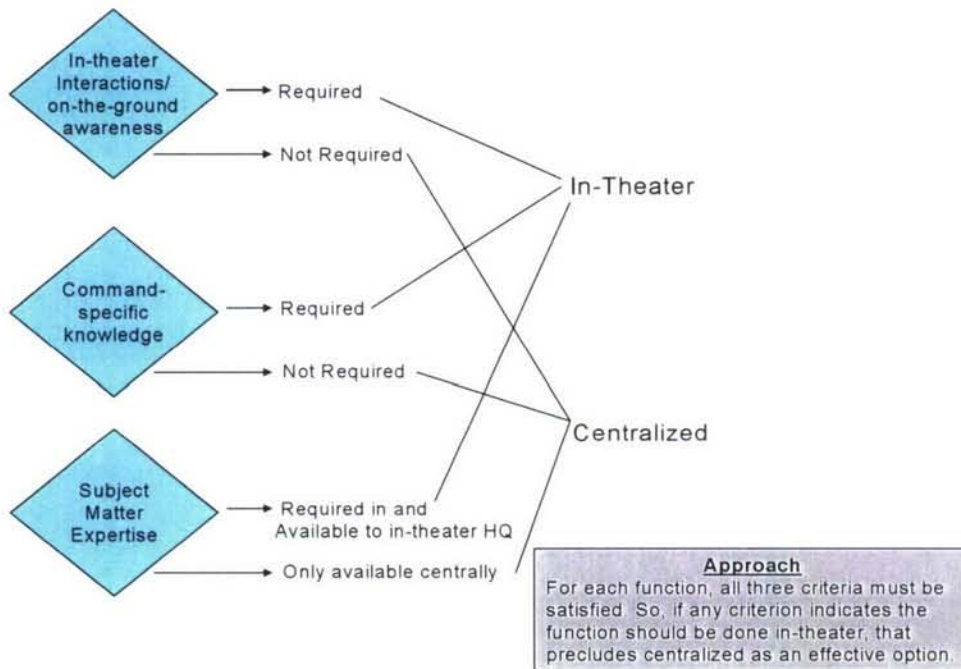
In-theater Interactions/ on-the-ground awareness

Required

Not Required

In-Theater

Command-specific knowledge

Required

Not Required

Centralized

Subject Matter Expertise

Required in and Available to in-theater HQ

Only available centrally

Approach
For each function, all three criteria must be satisfied. So, if any criterion indicates the function should be done in-theater, that precludes centralized as an effective option.